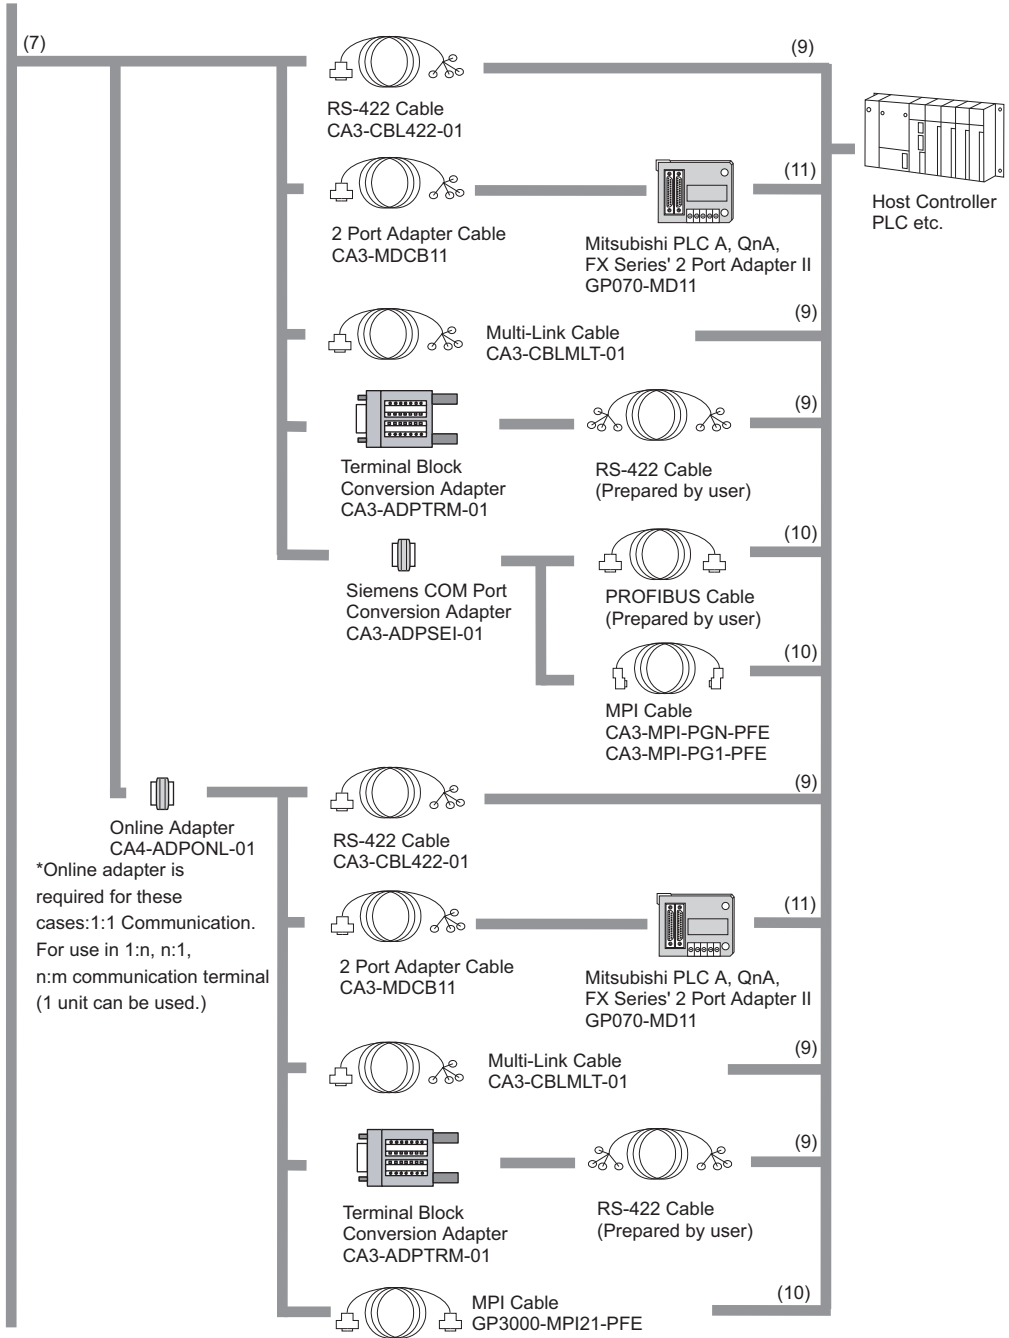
(7)

(9)

RS-422 Cable
CA3-CBL422-01

Host Controller
PLC etc.

(11)

2 Port Adapter Cable
CA3-MDCB11

Mitsubishi PLC A, QnA,
FX Series' 2 Port Adapter II
GP070-MD11

(9)

Multi-Link Cable
CA3-CBLMLT-01

(9)

Terminal Block
Conversion Adapter
CA3-ADPTRM-01

RS-422 Cable
(Prepared by user)

(10)

Siemens COM Port
Conversion Adapter
CA3-ADPSEI-01

PROFIBUS Cable
(Prepared by user)

(10)

MPI Cable
CA3-MPI-PGN-PFE
CA3-MPI-PG1-PFE

(9)

Online Adapter
CA4-ADPONL-01

*Online adapter is required for these cases:1:1 Communication. For use in 1:n, n:1, n:m communication terminal (1 unit can be used.)

RS-422 Cable
CA3-CBL422-01

(11)

2 Port Adapter Cable
CA3-MDCB11

Mitsubishi PLC A, QnA,
FX Series' 2 Port Adapter II
GP070-MD11

(9)

Multi-Link Cable
CA3-CBLMLT-01

(9)

Terminal Block
Conversion Adapter
CA3-ADPTRM-01

RS-422 Cable
(Prepared by user)

MPI Cable
GP3000-MPI21-PFE

(10)